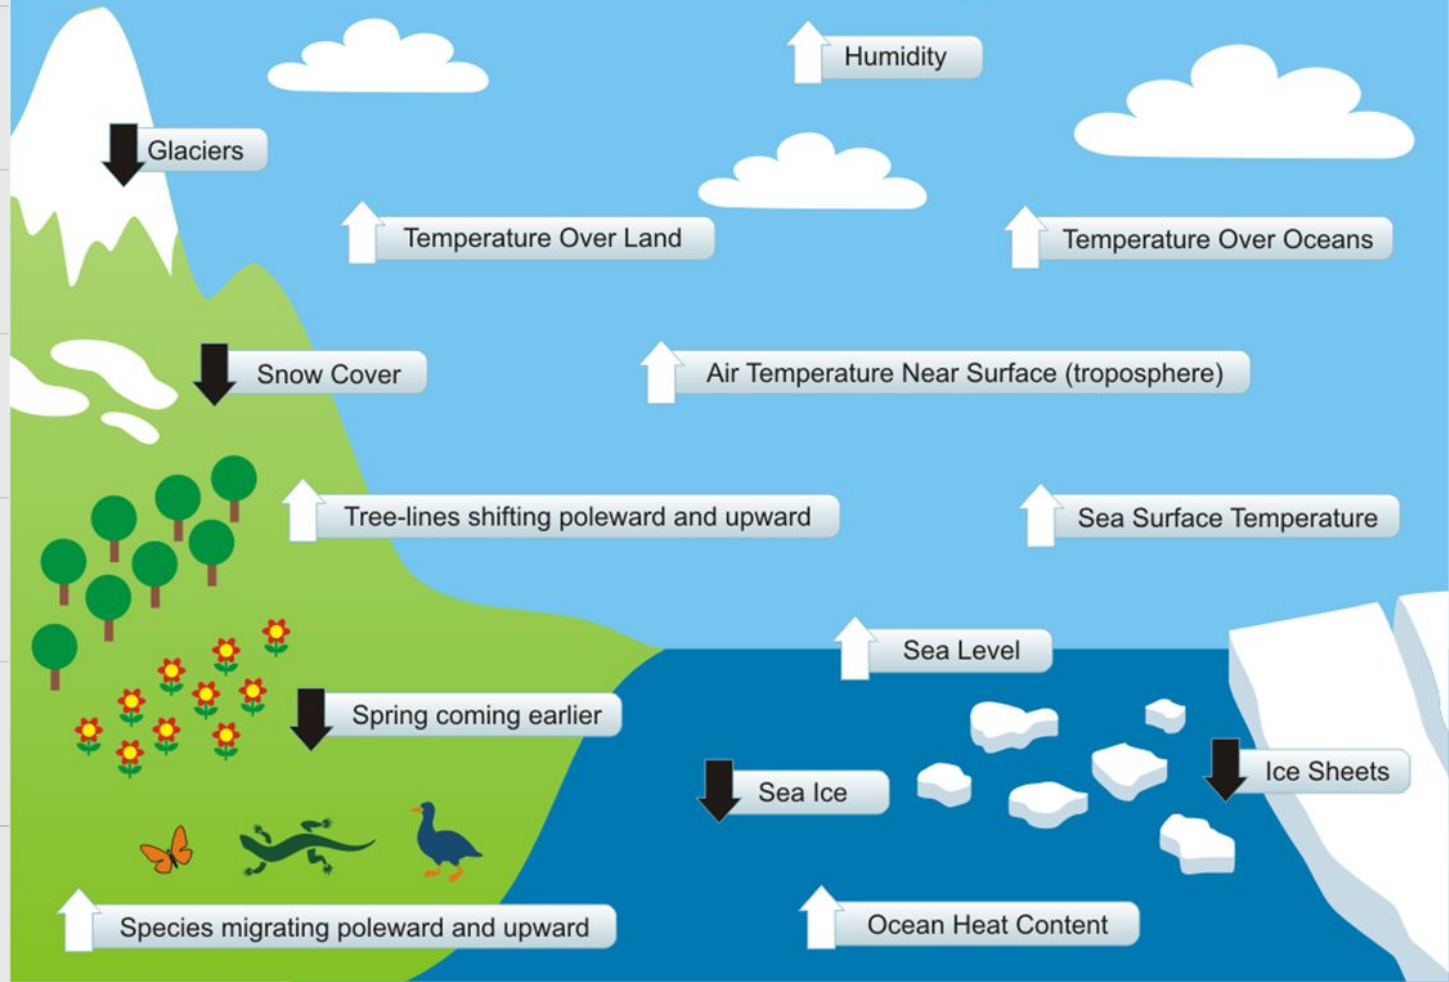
Humidity

Glaciers

Temperature Over Land

Temperature Over Oceans

Snow Cover

Air Temperature Near Surface (troposphere)

Tree-lines shifting poleward and upward

Sea Surface Temperature

Sea Level

Spring coming earlier

Sea Ice

Ice Sheets

Species migrating poleward and upward

Ocean Heat Content